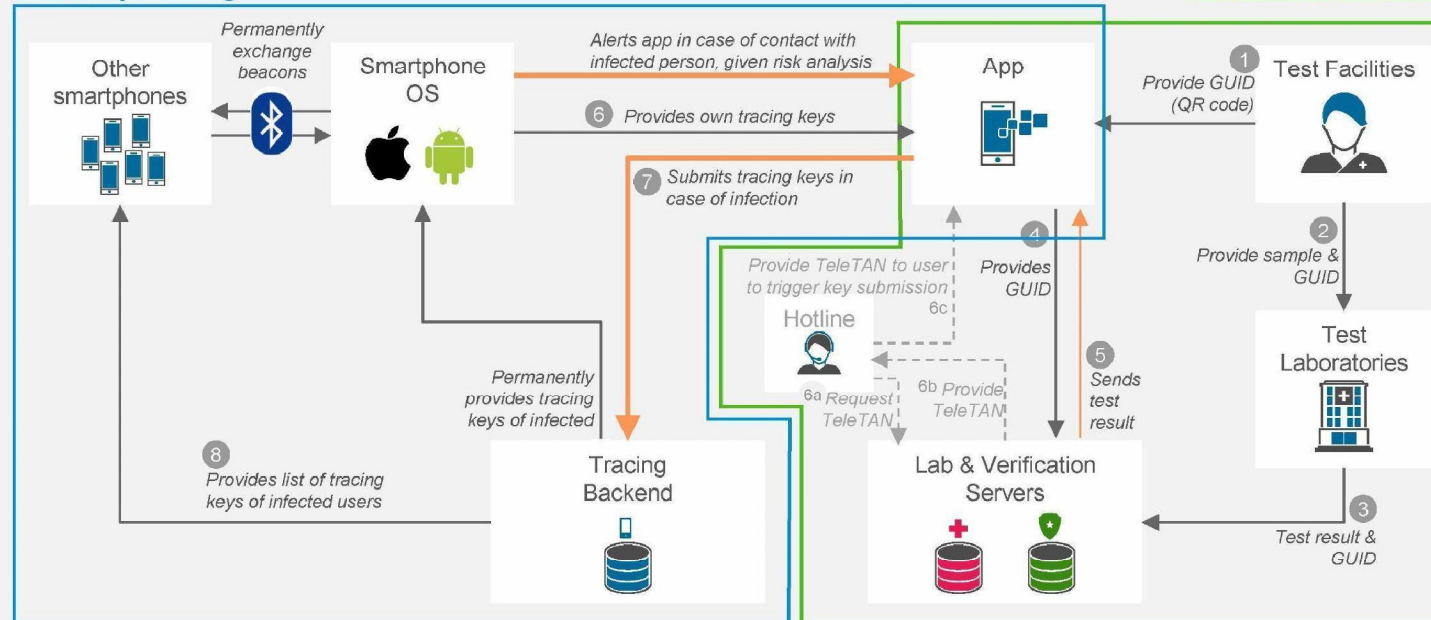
Other smartphones

Permanently exchange beacons

Smartphone OS

Alerts app in case of contact with infected person, given risk analysis

6 Provides own tracing keys

7 Submits tracing keys in case of infection

App

1 Provide GUID (QR code)

Test Facilities

2 Provide sample & GUID

Test Laboratories

3 Test result & GUID

4 Provides GUID

5 Sends test result

Provide TeleTAN to user to trigger key submission 6c

Hotline

6a Request TeleTAN

6b Provide TeleTAN

Lab & Verification Servers

Permanently provides tracing keys of infected

Tracing Backend

8 Provides list of tracing keys of infected users